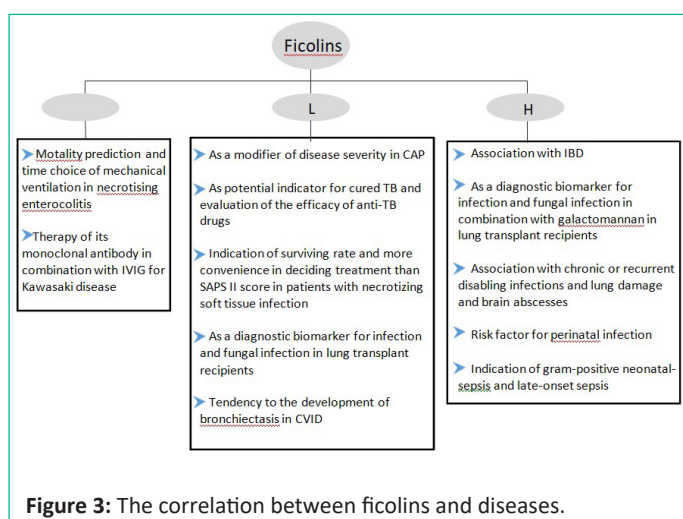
Ficolins

L

H

Motality prediction and time choice of mechanical ventilation in necrotising enterocolitis

Therapy of its monoclonal antibody in combination with IVIG for Kawasaki disease

As a modifier of disease severity in CAP

As potential indicator for cured TB and evaluation of the efficacy of anti-TB drugs

Indication of surviving rate and more convenience in deciding treatment than SAPS II score in patients with necrotizing soft tissue infection

As a diagnostic biomarker for infection and fungal infection in lung transplant recipients

Tendency to the development of bronchiectasis in CVID

Association with IBD

As a diagnostic biomarker for infection and fungal infection in combination with galactomannan in lung transplant recipients

Association with chronic or recurrent disabling infections and lung damage and brain abscesses

Risk factor for perinatal infection

Indication of gram-positive neonatal-sepsis and late-onset sepsis

Figure 3: The correlation between ficolins and diseases.